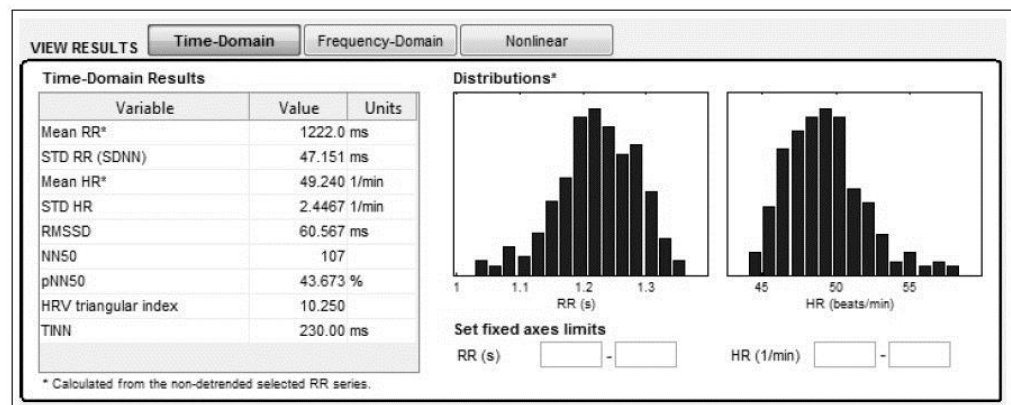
VIEW RESULTS Time-Domain Frequency-Domain Nonlinear

Time-Domain Results

| Variable | Value | Units |
|---|---|---|
| Mean RR* | 1222.0 | ms |
| STD RR (SDNN) | 47.151 | ms |
| Mean HR* | 49.240 | 1/min |
| STD HR | 2.4467 | 1/min |
| RMSSD | 60.567 | ms |
| NN50 | 107 | |
| pNN50 | 43.673 | % |
| HRV triangular index | 10.250 | |
| TINN | 230.00 | ms |

* Calculated from the non-detrended selected RR series.

Distributions*

1 1.1 1.2 1.3
RR (s)

45 50 55
HR (beats/min)

Set fixed axes limits

RR (s) -

HR (1/min) -